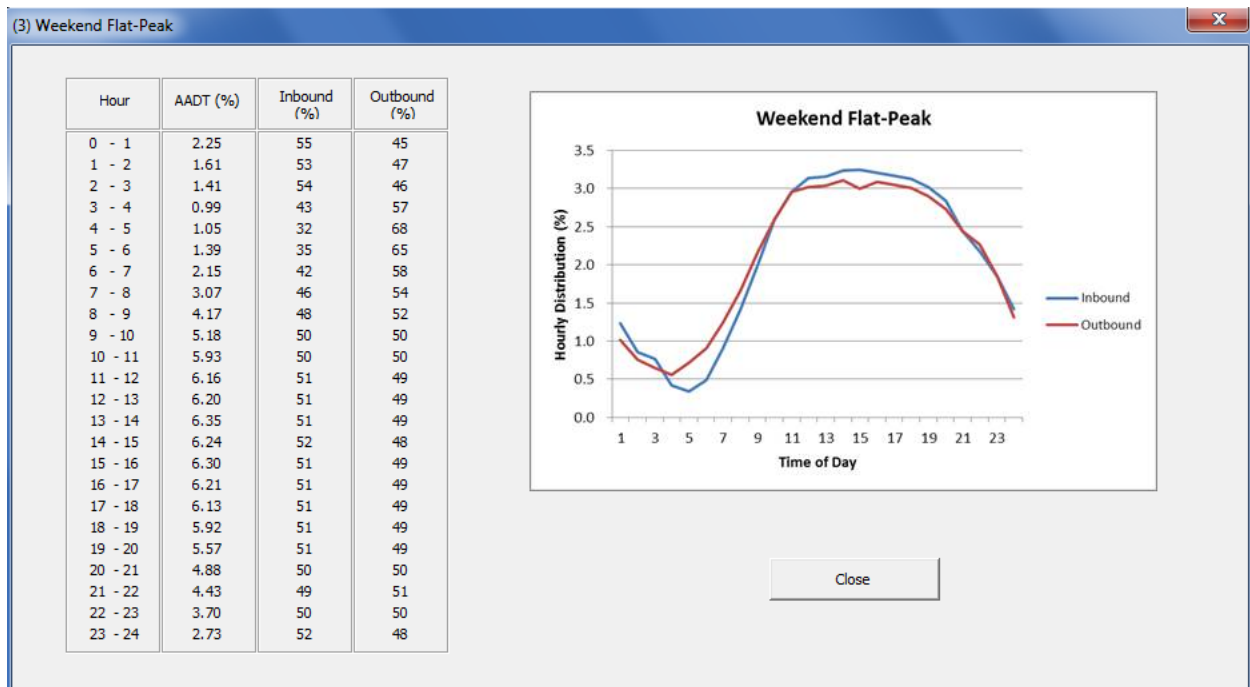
(3) Weekend Flat-Peak

| Hour | AADT (%) | Inbound (%) | Outbound (%) |
|---|---|---|---|
| 0 - 1 | 2.25 | 55 | 45 |
| 1 - 2 | 1.61 | 53 | 47 |
| 2 - 3 | 1.41 | 54 | 46 |
| 3 - 4 | 0.99 | 43 | 57 |
| 4 - 5 | 1.05 | 32 | 68 |
| 5 - 6 | 1.39 | 35 | 65 |
| 6 - 7 | 2.15 | 42 | 58 |
| 7 - 8 | 3.07 | 46 | 54 |
| 8 - 9 | 4.17 | 48 | 52 |
| 9 - 10 | 5.18 | 50 | 50 |
| 10 - 11 | 5.93 | 50 | 50 |
| 11 - 12 | 6.16 | 51 | 49 |
| 12 - 13 | 6.20 | 51 | 49 |
| 13 - 14 | 6.35 | 51 | 49 |
| 14 - 15 | 6.24 | 52 | 48 |
| 15 - 16 | 6.30 | 51 | 49 |
| 16 - 17 | 6.21 | 51 | 49 |
| 17 - 18 | 6.13 | 51 | 49 |
| 18 - 19 | 5.92 | 51 | 49 |
| 19 - 20 | 5.57 | 51 | 49 |
| 20 - 21 | 4.88 | 50 | 50 |
| 21 - 22 | 4.43 | 49 | 51 |
| 22 - 23 | 3.70 | 50 | 50 |
| 23 - 24 | 2.73 | 52 | 48 |

Weekend Flat-Peak

Hourly Distribution (%)

3.5
3.0
2.5
2.0
1.5
1.0
0.5
0.0

1 3 5 7 9 11 13 15 17 19 21 23

Time of Day

Inbound
Outbound

Close